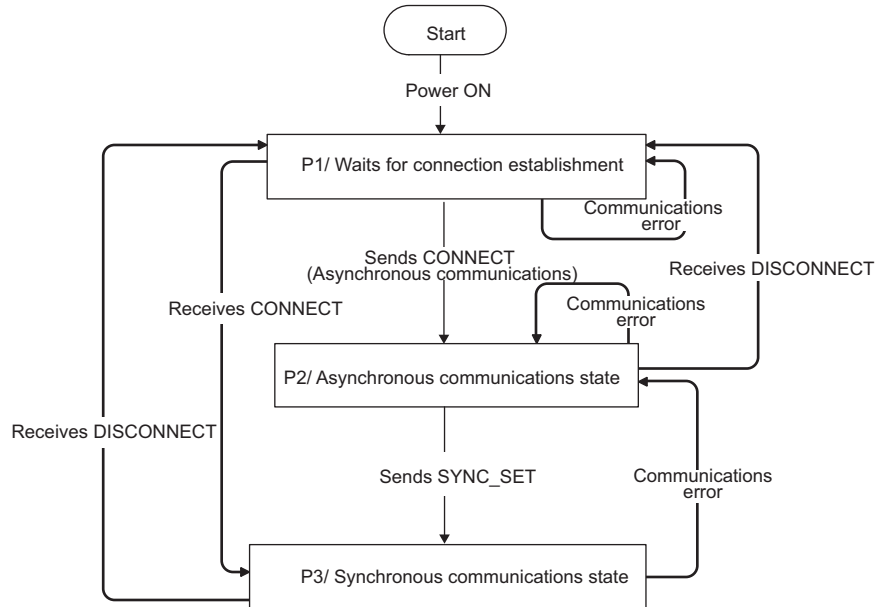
Start

Power ON

P1/ Waits for connection establishment

Communications error

Sends CONNECT (Asynchronous communications)

Receives DISCONNECT

Receives CONNECT

Communications error

P2/ Asynchronous communications state

Receives DISCONNECT

Sends SYNC_SET

Communications error

P3/ Synchronous communications state